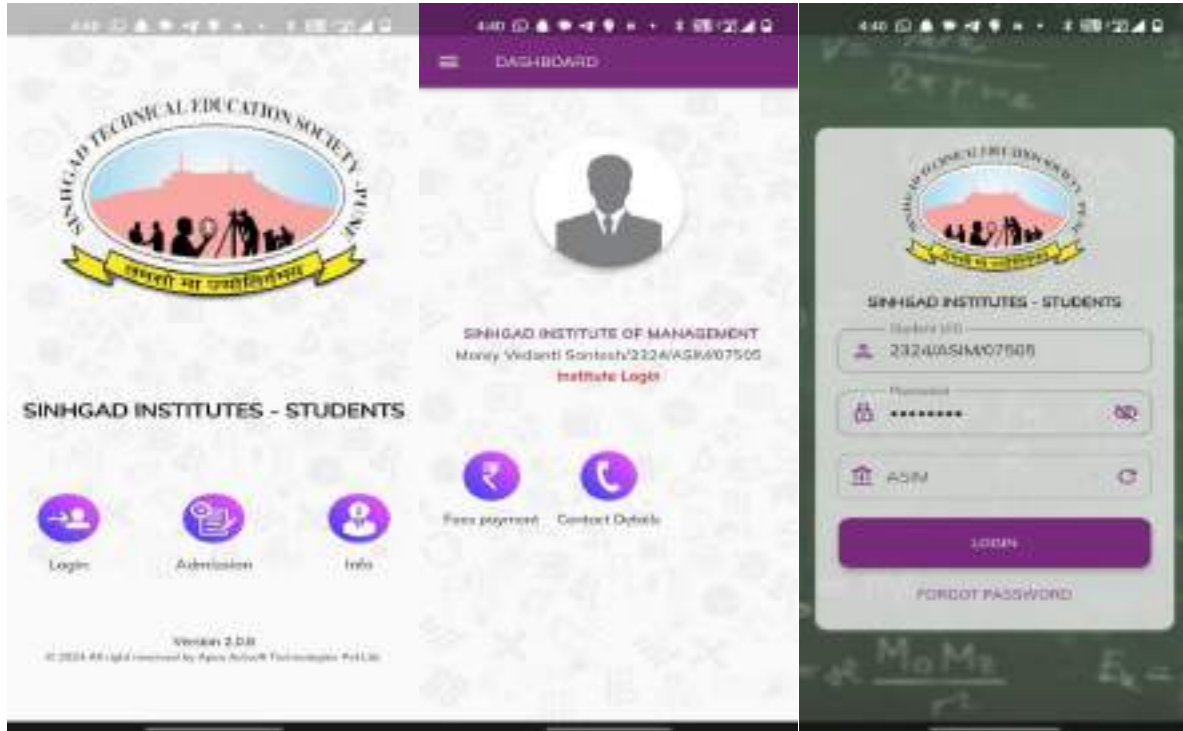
4:40

SINHGAD TECHNICAL EDUCATION SOCIETY, PUNE

तमसो मा ज्योतिर्गमय

SINHGAD INSTITUTES - STUDENTS

Login

Admission

Info

Version 2.0.8

© 2024 All right reserved by Apex Activesoft Technologies Pvt Ltd.

4:40

DASHBOARD

SINHGAD INSTITUTE OF MANAGEMENT

Morey Vedanti Santosh/2324/ASIM/07505

Institute Login

Fees payment

Contact Details

4:40

$2\pi r m_e$

SINHGAD TECHNICAL EDUCATION SOCIETY, PUNE

तमसो मा ज्योतिर्गमय

SINHGAD INSTITUTES - STUDENTS

Student UID

2324/ASIM/07505

Password

•••••••••

ASIM

LOGIN

FORGOT PASSWORD

$M_o M_e$

$E_k$